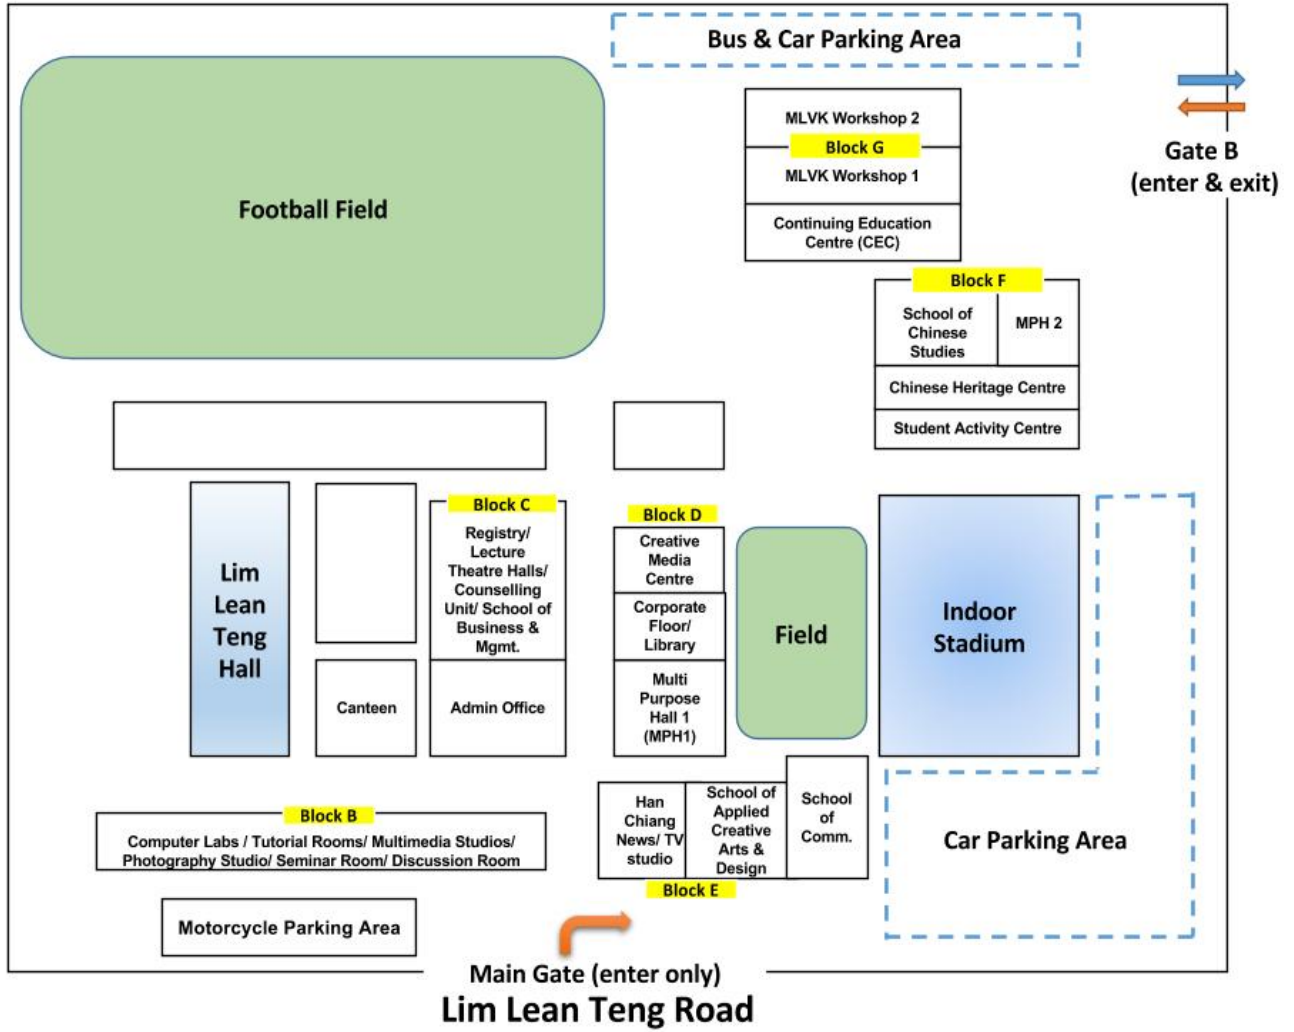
Bus & Car Parking Area

Gate B
(enter & exit)

Football Field

MLVK Workshop 2
Block G
MLVK Workshop 1
Continuing Education Centre (CEC)

Block F
School of Chinese Studies
MPH 2
Chinese Heritage Centre
Student Activity Centre

Lim Lean Teng Hall

Block C
Registry/ Lecture Theatre Halls/ Counselling Unit/ School of Business & Mgmt.

Canteen

Admin Office

Block D
Creative Media Centre
Corporate Floor/ Library
Multi Purpose Hall 1 (MPH1)

Field

Indoor Stadium

Block B
Computer Labs / Tutorial Rooms/ Multimedia Studios/ Photography Studio/ Seminar Room/ Discussion Room

Han Chiang News/ TV studio
School of Applied Creative Arts & Design
School of Comm.
Block E

Car Parking Area

Motorcycle Parking Area

Main Gate (enter only)
Lim Lean Teng Road